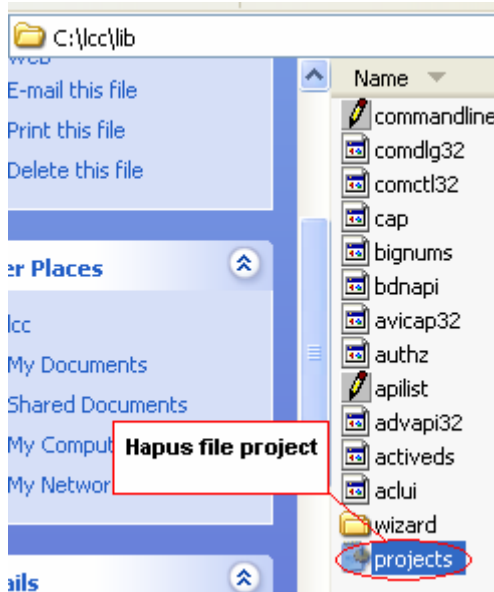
C:\lcc\lib

Web
E-mail this file
Print this file
Delete this file

er Places

lcc
My Documents
Shared Documents
My Comput
My Networ

ails

Hapus file project

Name
commandline
comdlg32
comctl32
cap
bignums
bdnapi
avicap32
authz
apilist
advapi32
activeds
aclui
wizard
projects